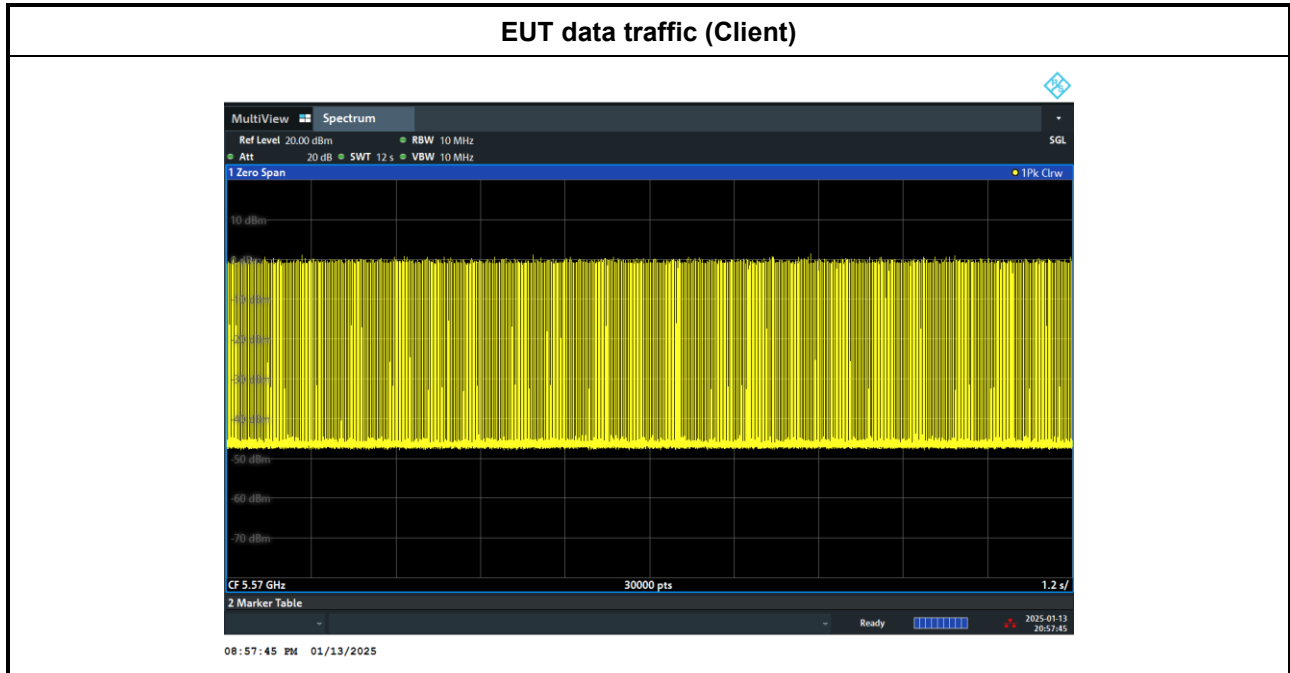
EUT data traffic (Client)

MultiView Spectrum

Ref Level 20.00 dBm RBW 10 MHz SGL
Att 20 dB SWT 12 s VBW 10 MHz

1 Zero Span 1Pk Clrw

10 dBm
0 dBm
-10 dBm
-20 dBm
-30 dBm
-40 dBm
-50 dBm
-60 dBm
-70 dBm

CF 5.57 GHz 30000 pts 1.2 s/

2 Marker Table

Ready 2025-01-13 20:57:45

08:57:45 PM 01/13/2025